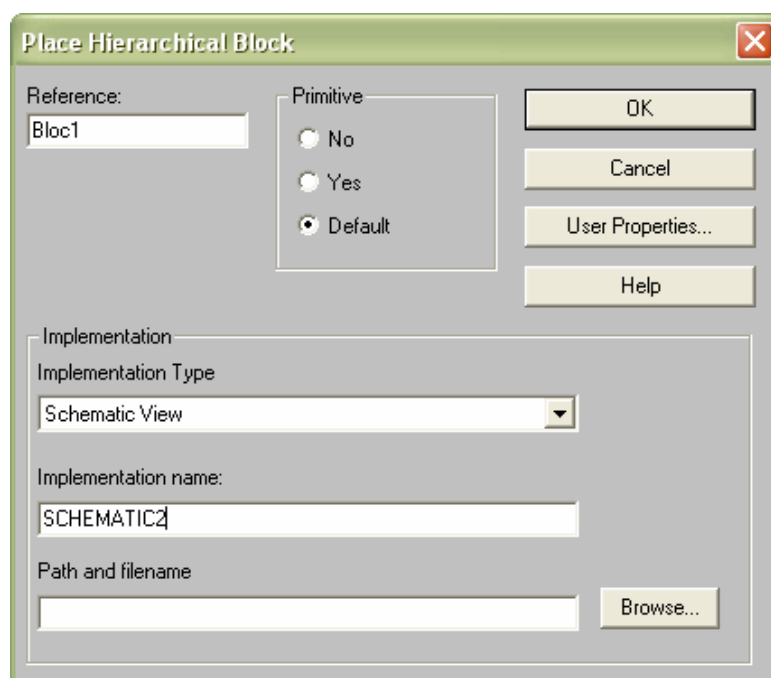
Place Hierarchical Block

Reference:
Bloc1

Primitive
No
Yes
Default

OK
Cancel
User Properties...
Help

Implementation
Implementation Type
Schematic View

Implementation name:
SCHEMATIC2

Path and filename

Browse...